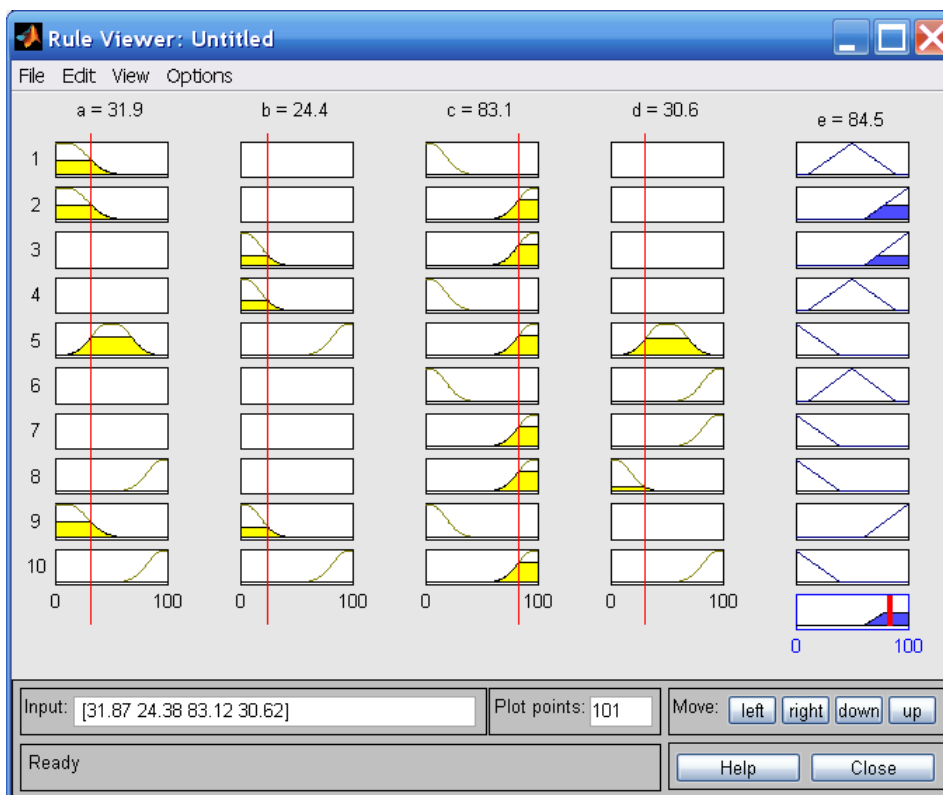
Rule Viewer: Untitled

File Edit View Options

a = 31.9

b = 24.4

c = 83.1

d = 30.6

e = 84.5

1
2
3
4
5
6
7
8
9
10

0 100

0 100

0 100

0 100

0 100

Input: [31.87 24.38 83.12 30.62]

Plot points: 101

Move: left right down up

Ready

Help

Close